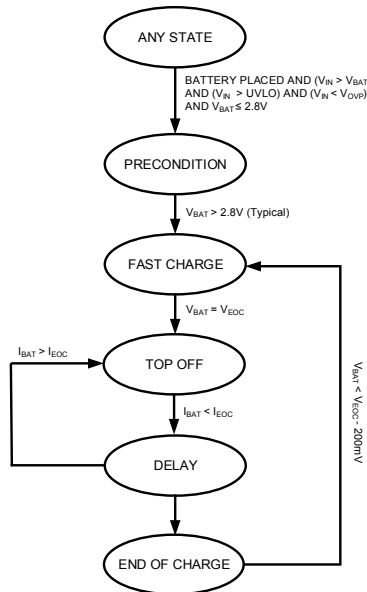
ANY STATE

BATTERY PLACED AND ($V_{IN}$ > $V_{BAT}$) AND ($V_{IN}$ > UVLO) AND ($V_{IN}$ < $V_{OVP}$) AND $V_{BAT}$ ≤ 2.8V

PRECONDITION

$V_{BAT}$ > 2.8V (Typical)

FAST CHARGE

$V_{BAT}$ = $V_{EOC}$

$I_{BAT}$ > $I_{EOC}$

TOP OFF

$I_{BAT}$ < $I_{EOC}$

DELAY

$V_{BAT}$ < $V_{EOC}$ - 200mV

END OF CHARGE